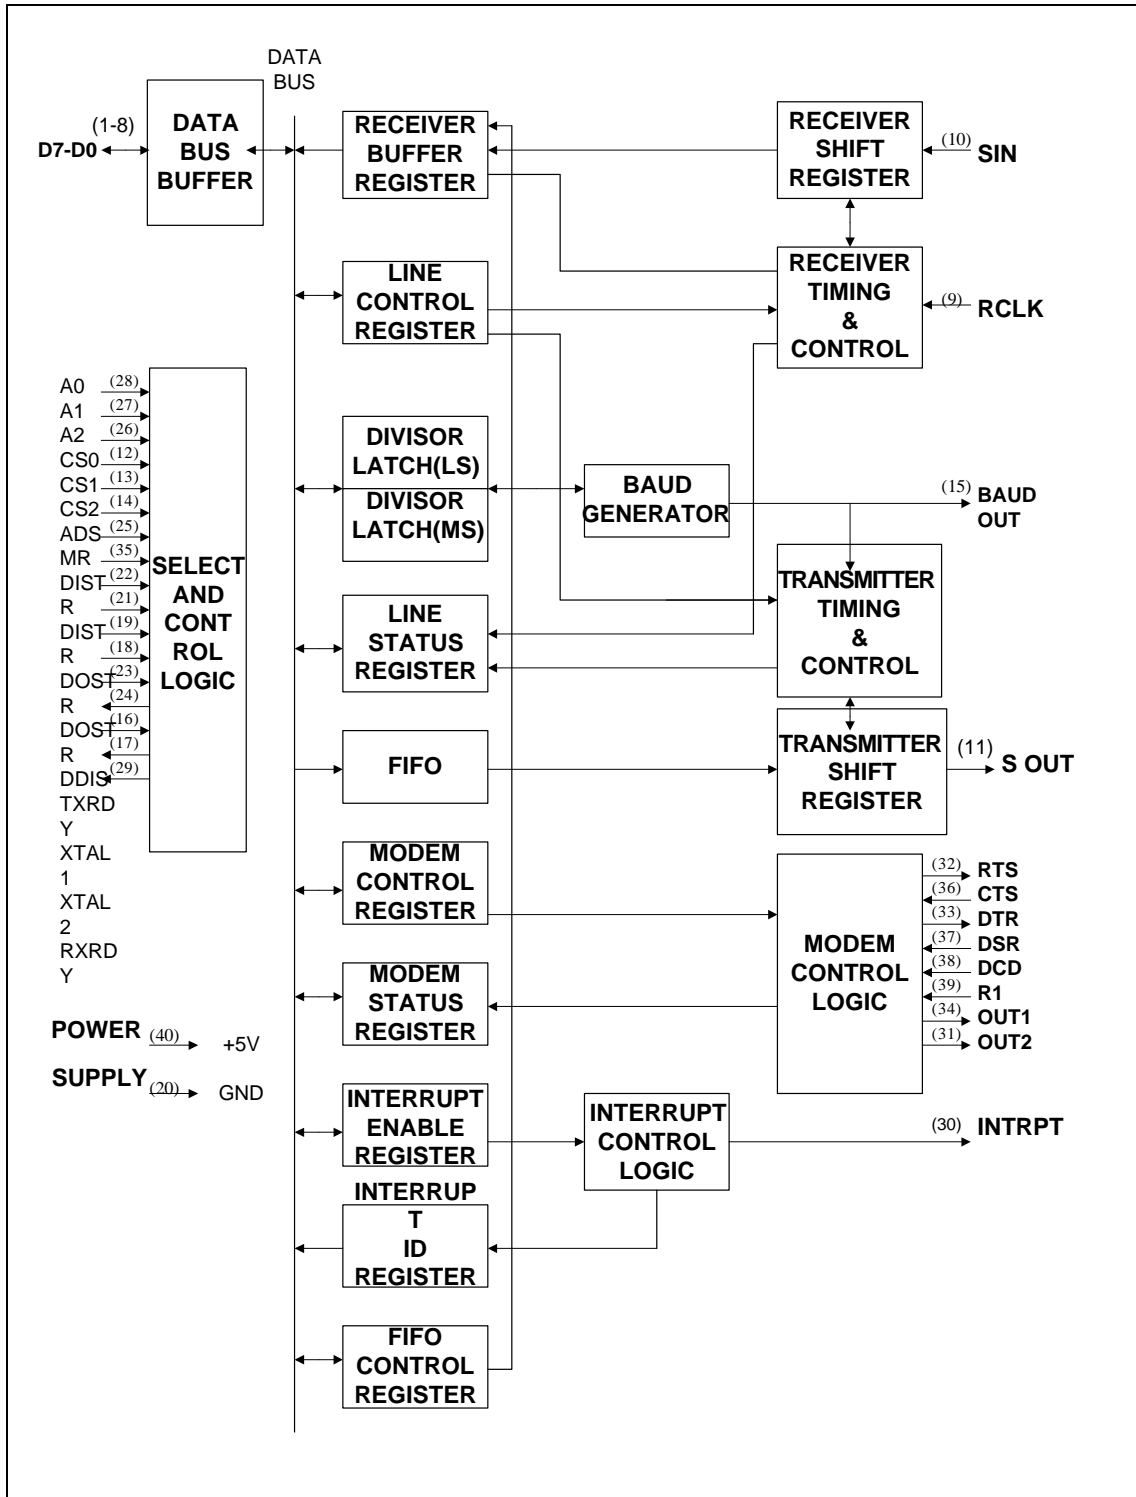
DATA BUS

(1-8)
D7-D0

DATA BUS BUFFER

RECEIVER BUFFER REGISTER

RECEIVER SHIFT REGISTER

(10)
SIN

LINE CONTROL REGISTER

RECEIVER TIMING & CONTROL

(9)
RCLK

A0 (28)
A1 (27)
A2 (26)
CS0 (12)
CS1 (13)
CS2 (14)
ADS (25)
MR (35)
DISTR (22)
(21)
DISTR (19)
(18)
DOSTR (23)
(24)
DOSTR (16)
(17)
DDIS (29)
TXRDY
XTAL1
XTAL2
RXRDY

SELECT AND CONTROL LOGIC

DIVISOR LATCH(LS)
DIVISOR LATCH(MS)

BAUD GENERATOR

(15) BAUD OUT

TRANSMITTER TIMING & CONTROL

LINE STATUS REGISTER

FIFO

TRANSMITTER SHIFT REGISTER

(11)
S OUT

MODEM CONTROL REGISTER

MODEM CONTROL LOGIC

(32) RTS
(36) CTS
(33) DTR
(37) DSR
(38) DCD
(39) R1
(34) OUT1
(31) OUT2

MODEM STATUS REGISTER

POWER (40) +5V
SUPPLY (20) GND

INTERRUPT ENABLE REGISTER

INTERRUPT CONTROL LOGIC

(30) INTRPT

INTERRUPT ID REGISTER

FIFO CONTROL REGISTER